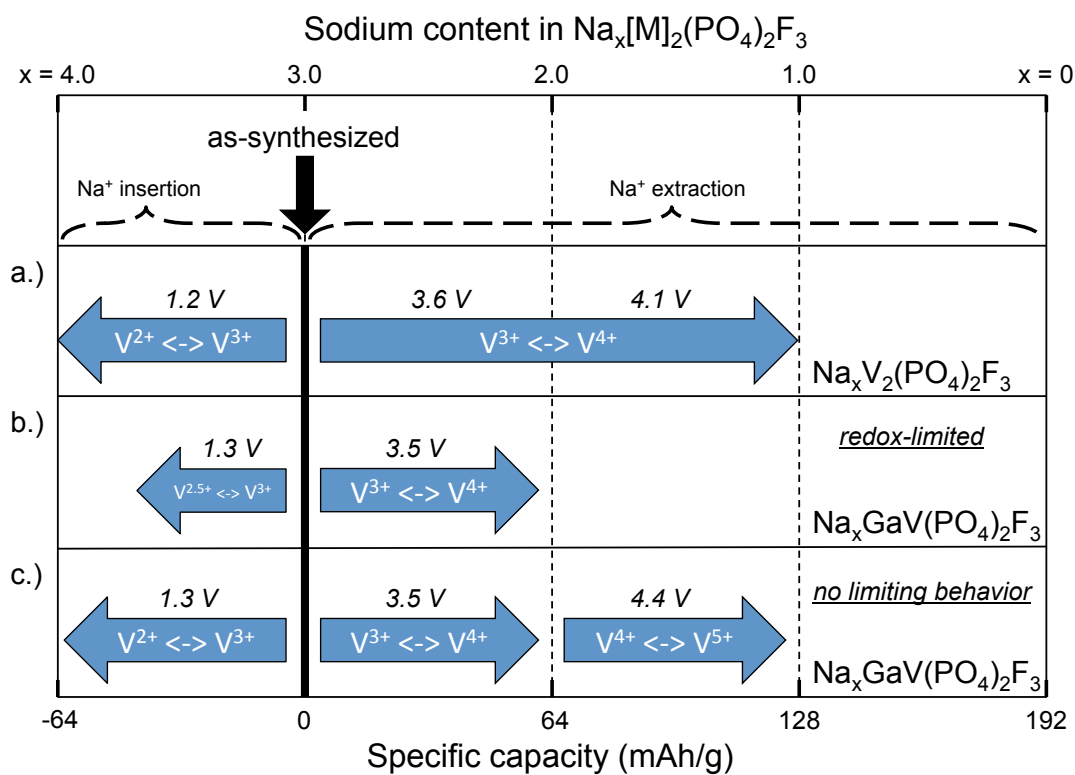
Sodium content in $Na_x[M]_2(PO_4)_2F_3$

x = 4.0   3.0   2.0   1.0   x = 0

as-synthesized

$Na^+$ insertion   $Na^+$ extraction

a.)
1.2 V   3.6 V   4.1 V
$V^{2+}$ <-> $V^{3+}$   $V^{3+}$ <-> $V^{4+}$
$Na_xV_2(PO_4)_2F_3$

b.)
1.3 V   3.5 V
redox-limited
$V^{2.5+}$ <-> $V^{3+}$   $V^{3+}$ <-> $V^{4+}$
$Na_xGaV(PO_4)_2F_3$

c.)
1.3 V   3.5 V   4.4 V
no limiting behavior
$V^{2+}$ <-> $V^{3+}$   $V^{3+}$ <-> $V^{4+}$   $V^{4+}$ <-> $V^{5+}$
$Na_xGaV(PO_4)_2F_3$

-64   0   64   128   192
Specific capacity (mAh/g)